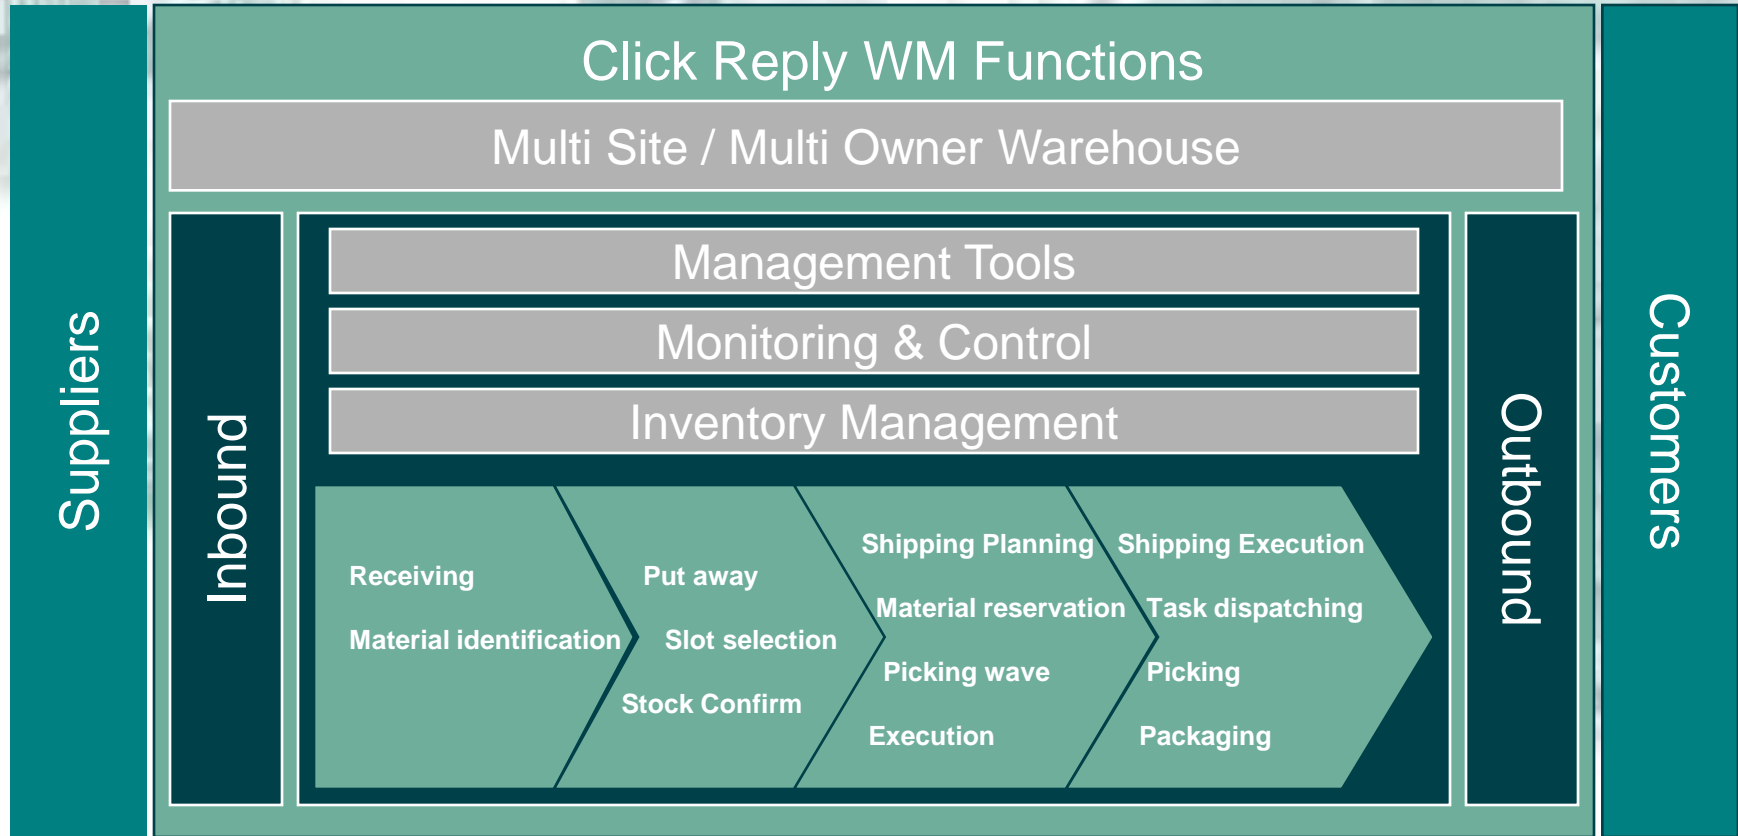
Suppliers

Click Reply WM Functions

Multi Site / Multi Owner Warehouse

Inbound

Management Tools

Monitoring & Control

Inventory Management

Receiving

Material identification

Put away

Slot selection

Stock Confirm

Shipping Planning

Material reservation

Picking wave

Execution

Shipping Execution

Task dispatching

Picking

Packaging

Outbound

Customers